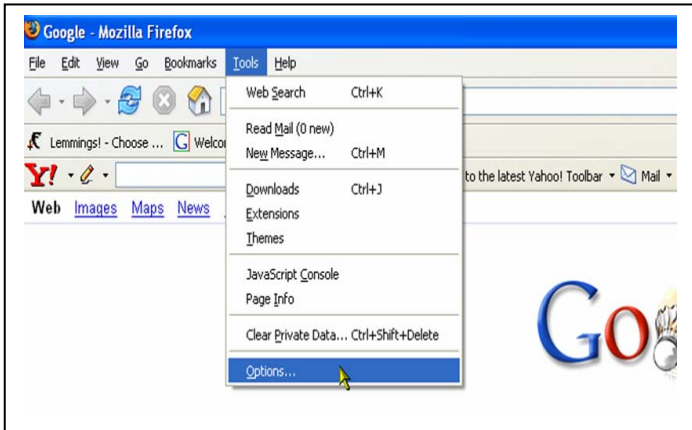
Google - Mozilla Firefox

File Edit View Go Bookmarks Tools Help

Lemmings! - Choose ... Welco

Y! ·

to the latest Yahoo! Toolbar · Mail ·

Web Images Maps News

Web Search Ctrl+K

Read Mail (0 new)

New Message... Ctrl+M

Downloads Ctrl+J

Extensions

Themes

JavaScript Console

Page Info

Clear Private Data... Ctrl+Shift+Delete

Options...

Go